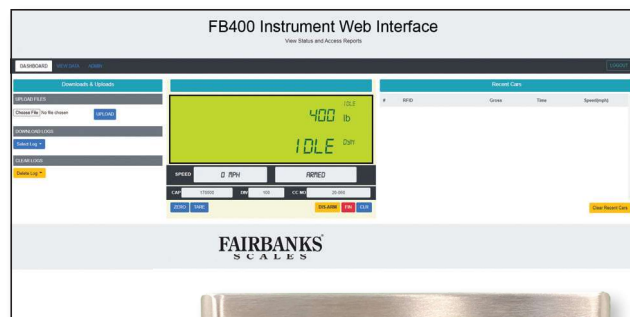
FB400 Instrument Web Interface
View Status and Access Reports

DASHBOARD WEB SIM ADMIN LOGOUT

Downloads & Uploads

UPLOAD FILES
Choose File No file chosen UPLOAD

DOWNLOAD LOGS
Select Log

CLEAR LOGS
Delete Log

400 IDLE lb
IDLE DSM

SPEED 0 MPH ARMED

CAP 115000 DIV 100 CC NO 20-060

ZERO TARE DIS-ARM PRI CLR

Recent Cars

| # | RFID | Gross | Time | Speed(mph) |
|---|---|---|---|---|

Clear Recent Cars

FAIRBANKS
SCALES